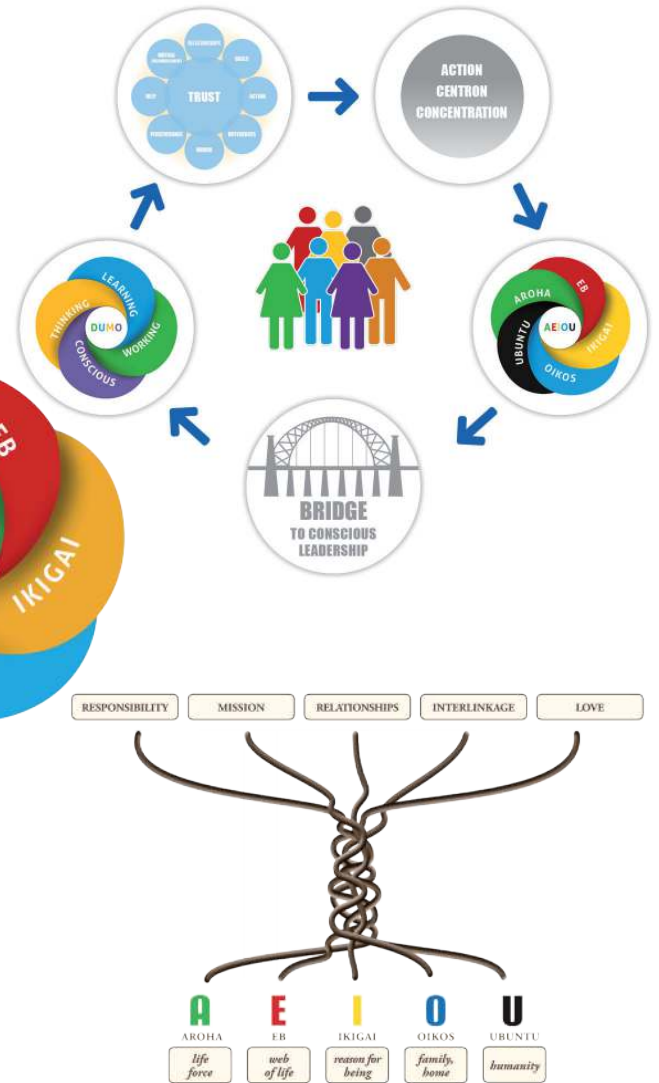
MUTUAL UNDERSTANDING

RELATIONSHIPS

VALUES

TRUST

ACTION

INTEGRITY

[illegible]

PERSEVERANCE

HONOR

ACTION CENTRON CONCENTRATION

LEARNING

THINKING

DUMO

WORKING

CONSCIOUS

AROHA

EB

UBUNTU

AEIOU

IKIGAI

OIKOS

BRIDGE TO CONSCIOUS LEADERSHIP

EB

IKIGAI

RESPONSIBILITY

MISSION

RELATIONSHIPS

INTERLINKAGE

LOVE

A
AROHA
life force

E
EB
web of life

I
IKIGAI
reason for being

O
OIKOS
family, home

U
UBUNTU
humanity